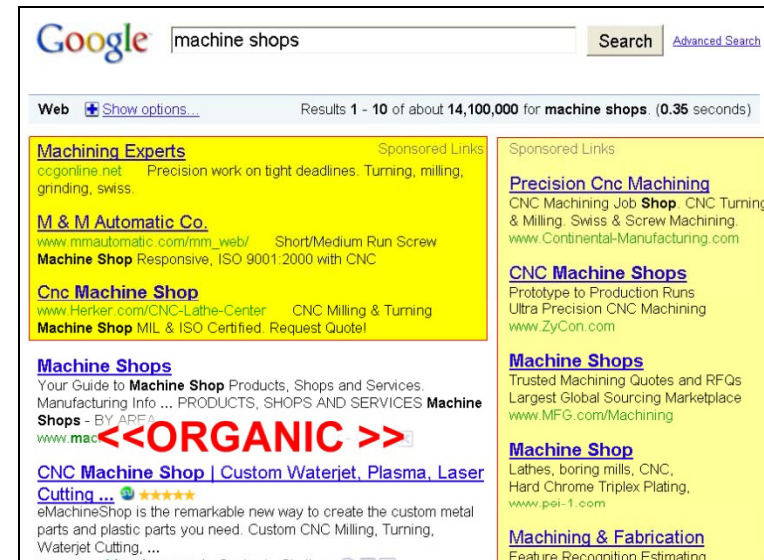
Google machine shops Search Advanced Search

Web Show options... Results 1 - 10 of about 14,100,000 for machine shops. (0.35 seconds)

Sponsored Links

Machining Experts
ccgonline.net Precision work on tight deadlines. Turning, milling, grinding, swiss.

M & M Automatic Co.
www.mmautomatic.com/mm_web/ Short/Medium Run Screw Machine Shop Responsive, ISO 9001:2000 with CNC

Cnc Machine Shop
www.Herker.com/CNC-Lathe-Center CNC Milling & Turning Machine Shop MIL & ISO Certified. Request Quote!

Machine Shops
Your Guide to Machine Shop Products, Shops and Services. Manufacturing Info ... PRODUCTS, SHOPS AND SERVICES Machine Shops - BY AREA
www.mac

<<ORGANIC >>

CNC Machine Shop | Custom Waterjet, Plasma, Laser Cutting ...
eMachineShop is the remarkable new way to create the custom metal parts and plastic parts you need. Custom CNC Milling, Turning, Waterjet Cutting, ...

Sponsored Links

Precision Cnc Machining
CNC Machining Job Shop. CNC Turning & Milling. Swiss & Screw Machining.
www.Continental-Manufacturing.com

CNC Machine Shops
Prototype to Production Runs
Ultra Precision CNC Machining
www.ZyCon.com

Machine Shops
Trusted Machining Quotes and RFQs
Largest Global Sourcing Marketplace
www.MFG.com/Machining

Machine Shop
Lathes, boring mills, CNC,
Hard Chrome Triplex Plating,
www.pei-1.com

Machining & Fabrication
Feature Recognition Estimating